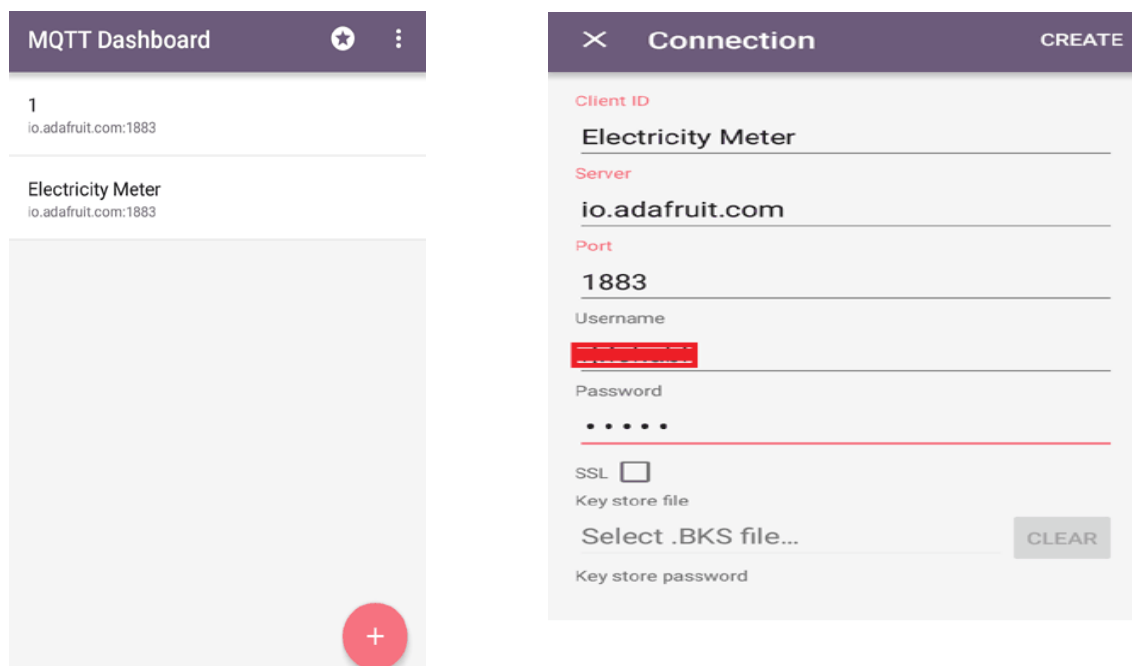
MQTT Dashboard

1
io.adafruit.com:1883

Electricity Meter
io.adafruit.com:1883

+

Connection
CREATE

Client ID
Electricity Meter

Server
io.adafruit.com

Port
1883

Username
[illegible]

Password
•••••

SSL

Key store file
Select .BKS file...
CLEAR

Key store password